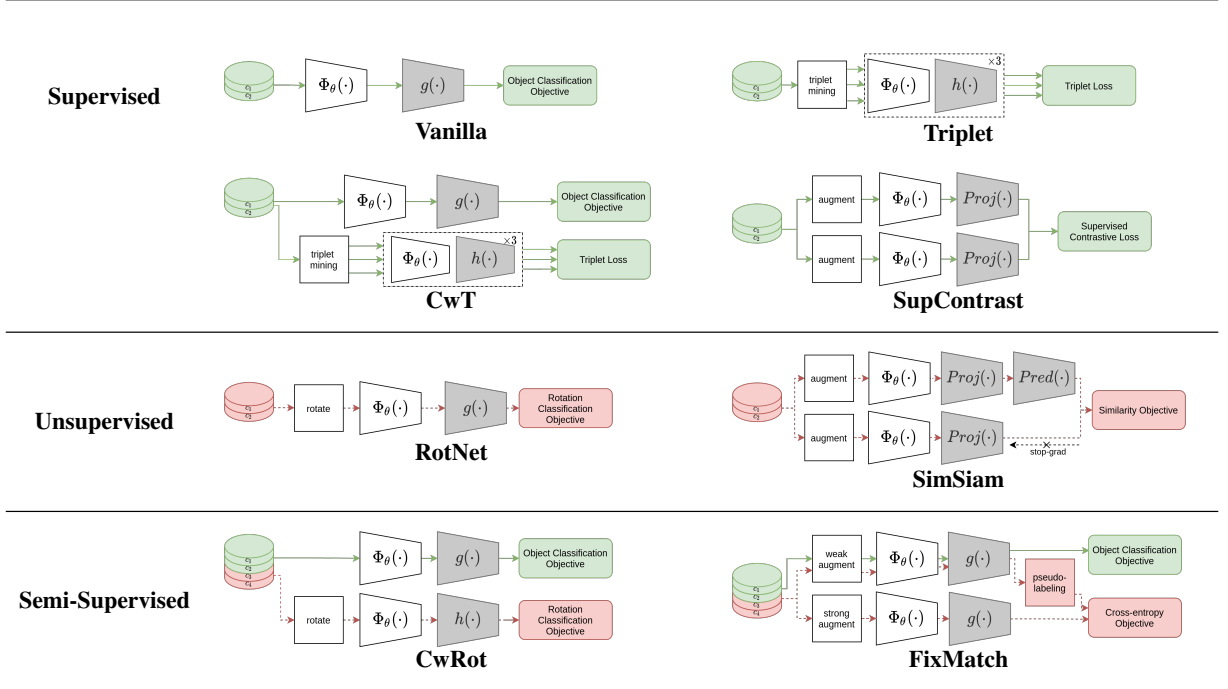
Supervised

$c_1$ $c_2$ $\Phi_\theta(\cdot)$ $g(\cdot)$ Object Classification Objective

Vanilla

$c_1$ $c_2$ triplet mining $\Phi_\theta(\cdot)$ $h(\cdot)$ $\times 3$ Triplet Loss

Triplet

$c_1$ $c_2$ $\Phi_\theta(\cdot)$ $g(\cdot)$ Object Classification Objective

triplet mining $\Phi_\theta(\cdot)$ $h(\cdot)$ $\times 3$ Triplet Loss

CwT

$c_1$ $c_2$ augment $\Phi_\theta(\cdot)$ $Proj(\cdot)$

augment $\Phi_\theta(\cdot)$ $Proj(\cdot)$ Supervised Contrastive Loss

SupContrast

Unsupervised

$c_1$ $c_2$ rotate $\Phi_\theta(\cdot)$ $g(\cdot)$ Rotation Classification Objective

RotNet

$c_1$ $c_2$ augment $\Phi_\theta(\cdot)$ $Proj(\cdot)$ $Pred(\cdot)$ Similarity Objective

augment $\Phi_\theta(\cdot)$ $Proj(\cdot)$ stop-grad

SimSiam

Semi-Supervised

$c_1$ $c_2$ $c_3$ $c_4$ $\Phi_\theta(\cdot)$ $g(\cdot)$ Object Classification Objective

rotate $\Phi_\theta(\cdot)$ $h(\cdot)$ Rotation Classification Objective

CwRot

$c_1$ $c_2$ $c_3$ $c_4$ weak augment $\Phi_\theta(\cdot)$ $g(\cdot)$ Object Classification Objective

pseudo-labeling

strong augment $\Phi_\theta(\cdot)$ $g(\cdot)$ Cross-entropy Objective

FixMatch